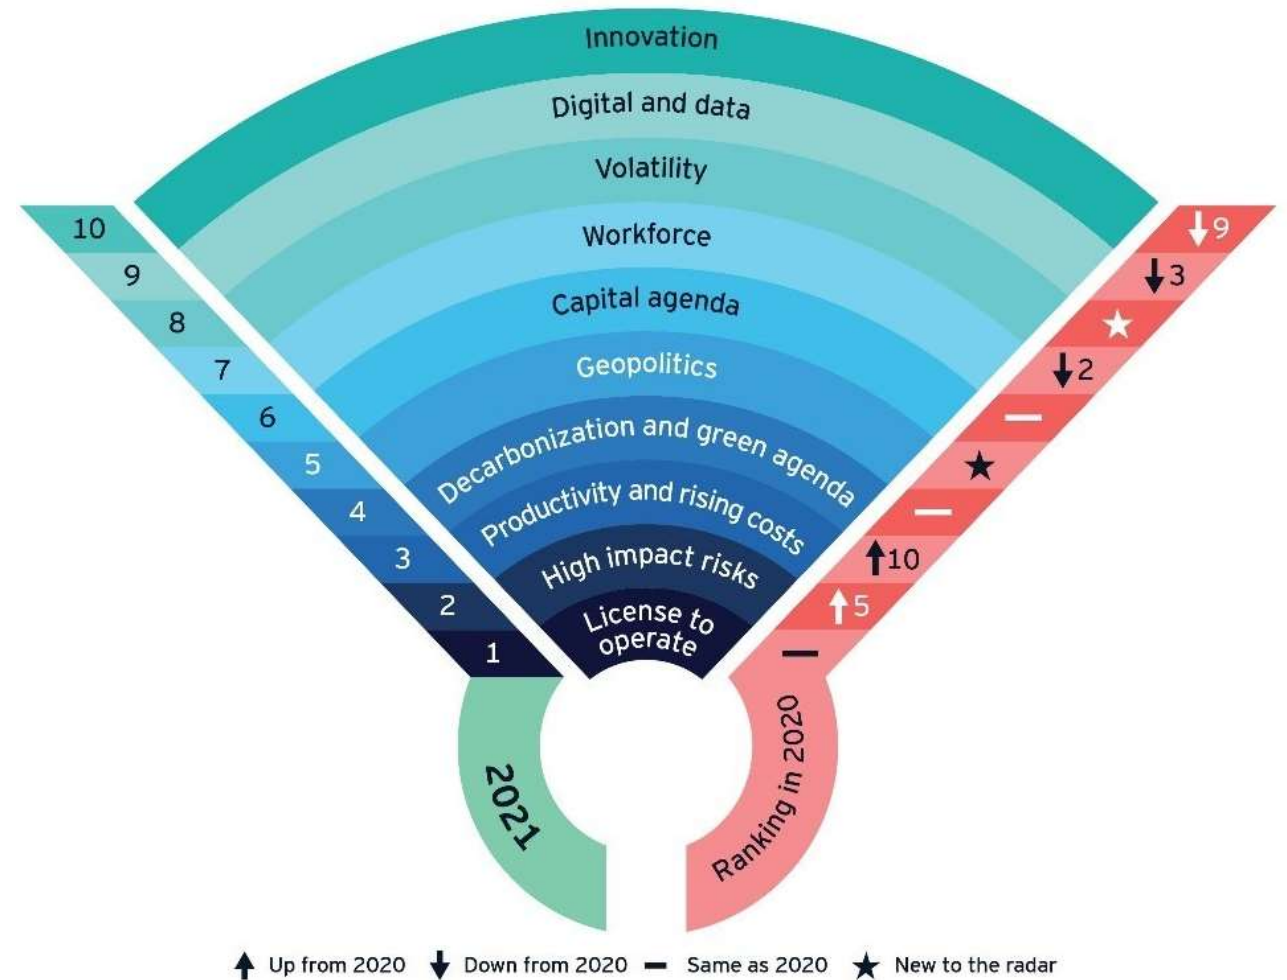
Innovation
Digital and data
Volatility
Workforce
Capital agenda
Geopolitics
Decarbonization and green agenda
Productivity and rising costs
High impact risks
License to operate

10
9
8
7
6
5
4
3
2
1

2021

↓9
↓3
★
↓2
—
★
—
↑10
↑5
—

Ranking in 2020

↑ Up from 2020 ↓ Down from 2020 — Same as 2020 ★ New to the radar